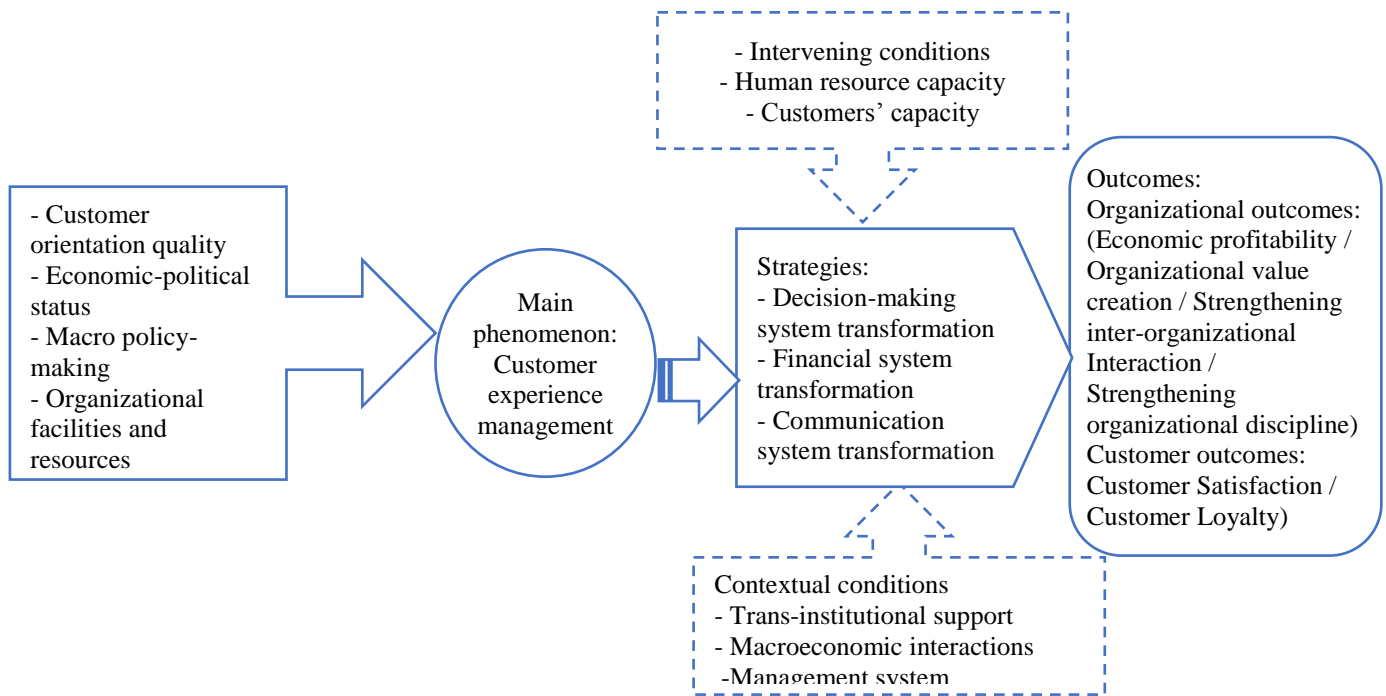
- Intervening conditions
- Human resource capacity
- Customers' capacity

- Customer orientation quality
- Economic-political status
- Macro policy-making
- Organizational facilities and resources

Main phenomenon: Customer experience management

Strategies:
- Decision-making system transformation
- Financial system transformation
- Communication system transformation

Outcomes:
Organizational outcomes: (Economic profitability / Organizational value creation / Strengthening inter-organizational Interaction / Strengthening organizational discipline)
Customer outcomes: Customer Satisfaction / Customer Loyalty)

Contextual conditions
- Trans-institutional support
- Macroeconomic interactions
-Management system